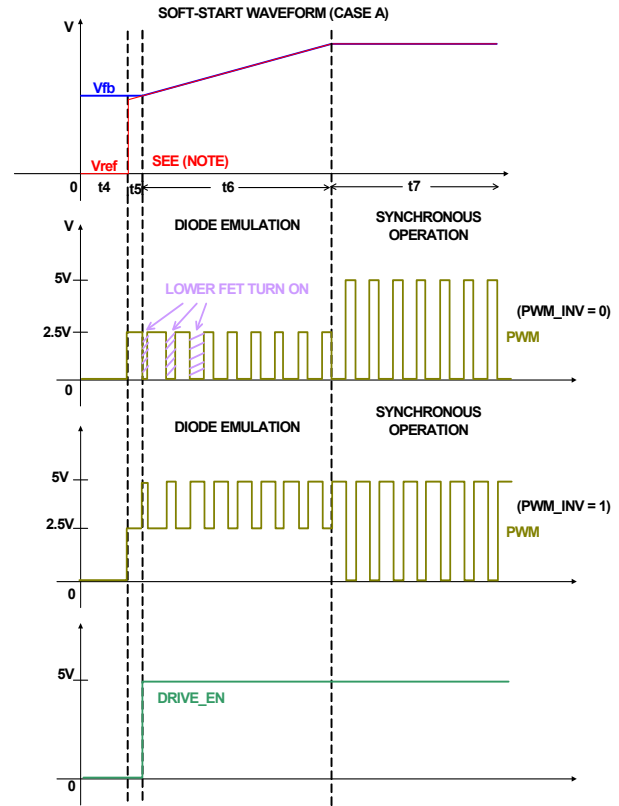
SOFT-START WAVEFORM (CASE A)

V

Vfb

Vref

SEE (NOTE)

0 t4 t5 t6 t7

V

DIODE EMULATION

SYNCHRONOUS OPERATION

5V

LOWER FET TURN ON

(PWM_INV = 0)

2.5V

PWM

0

DIODE EMULATION

SYNCHRONOUS OPERATION

5V

(PWM_INV = 1)

2.5V

PWM

0

5V

DRIVE_EN

0